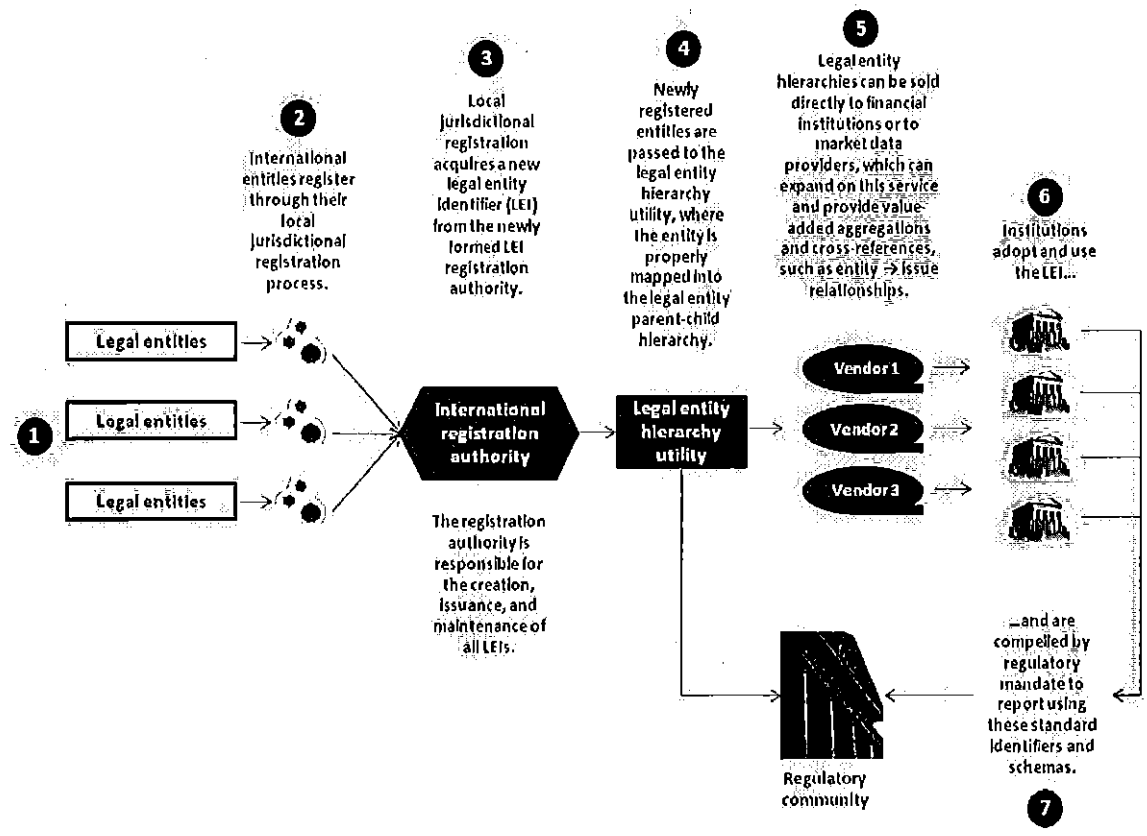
2

International entities register through their local jurisdictional registration process.

3

Local jurisdictional registration acquires a new legal entity identifier (LEI) from the newly formed LEI registration authority.

4

Newly registered entities are passed to the legal entity hierarchy utility, where the entity is properly mapped into the legal entity parent-child hierarchy.

5

Legal entity hierarchies can be sold directly to financial institutions or to market data providers, which can expand on this service and provide value-added aggregations and cross-references, such as entity → issue relationships.

6

Institutions adopt and use the LEI...

1

Legal entities

Legal entities

Legal entities

International registration authority

The registration authority is responsible for the creation, issuance, and maintenance of all LEIs.

Legal entity hierarchy utility

Vendor 1

Vendor 2

Vendor 3

...and are compelled by regulatory mandate to report using these standard identifiers and schemas.

7

Regulatory community